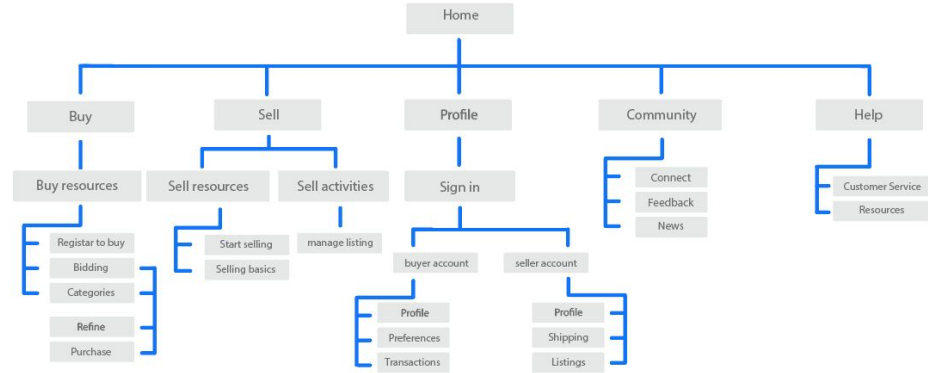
Home

Buy

Buy resources

Registar to buy

Bidding

Categories

Refine

Purchase

Sell

Sell resources

Start selling

Selling basics

Sell activities

manage listing

Profile

Sign in

buyer account

Profile

Preferences

Transactions

seller account

Profile

Shipping

Listings

Community

Connect

Feedback

News

Help

Customer Service

Resources